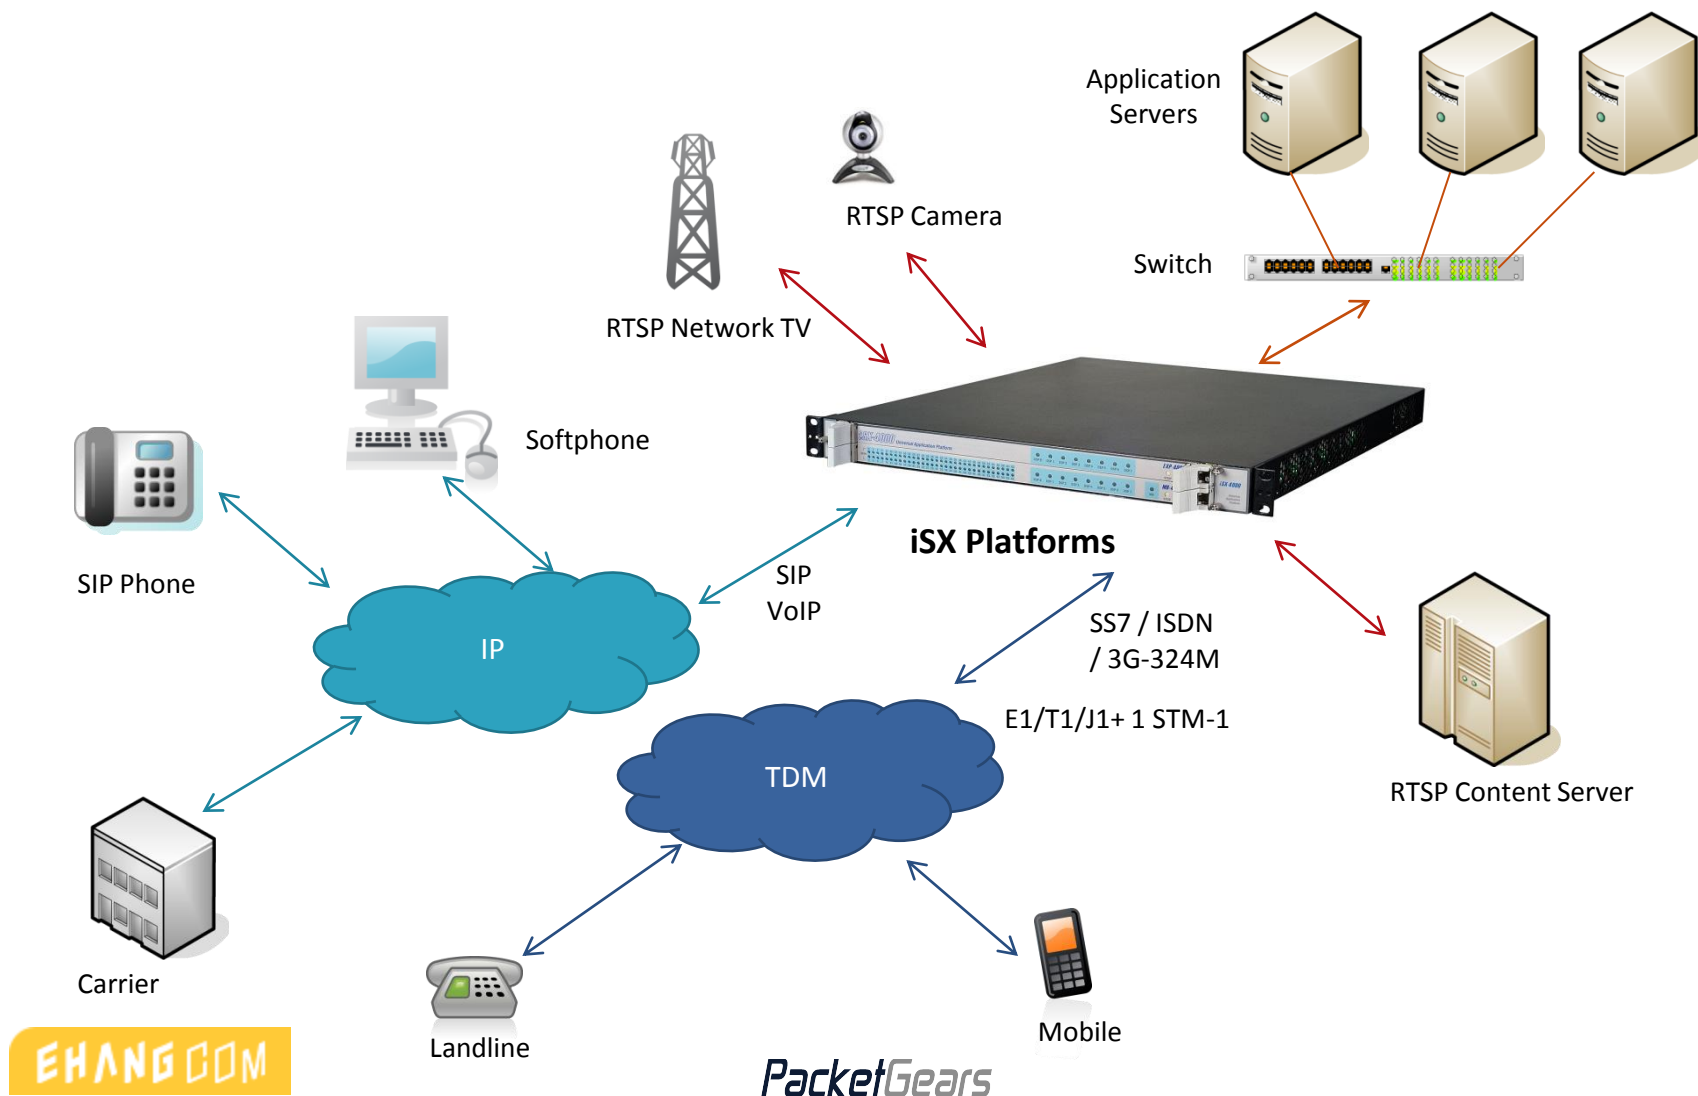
Application Servers

RTSP Camera

Switch

RTSP Network TV

Softphone

SIP Phone

iSX Platforms

SIP VoIP

IP

SS7 / ISDN / 3G-324M

E1/T1/J1+ 1 STM-1

TDM

RTSP Content Server

Carrier

Landline

Mobile

EHANG.COM

PacketGears